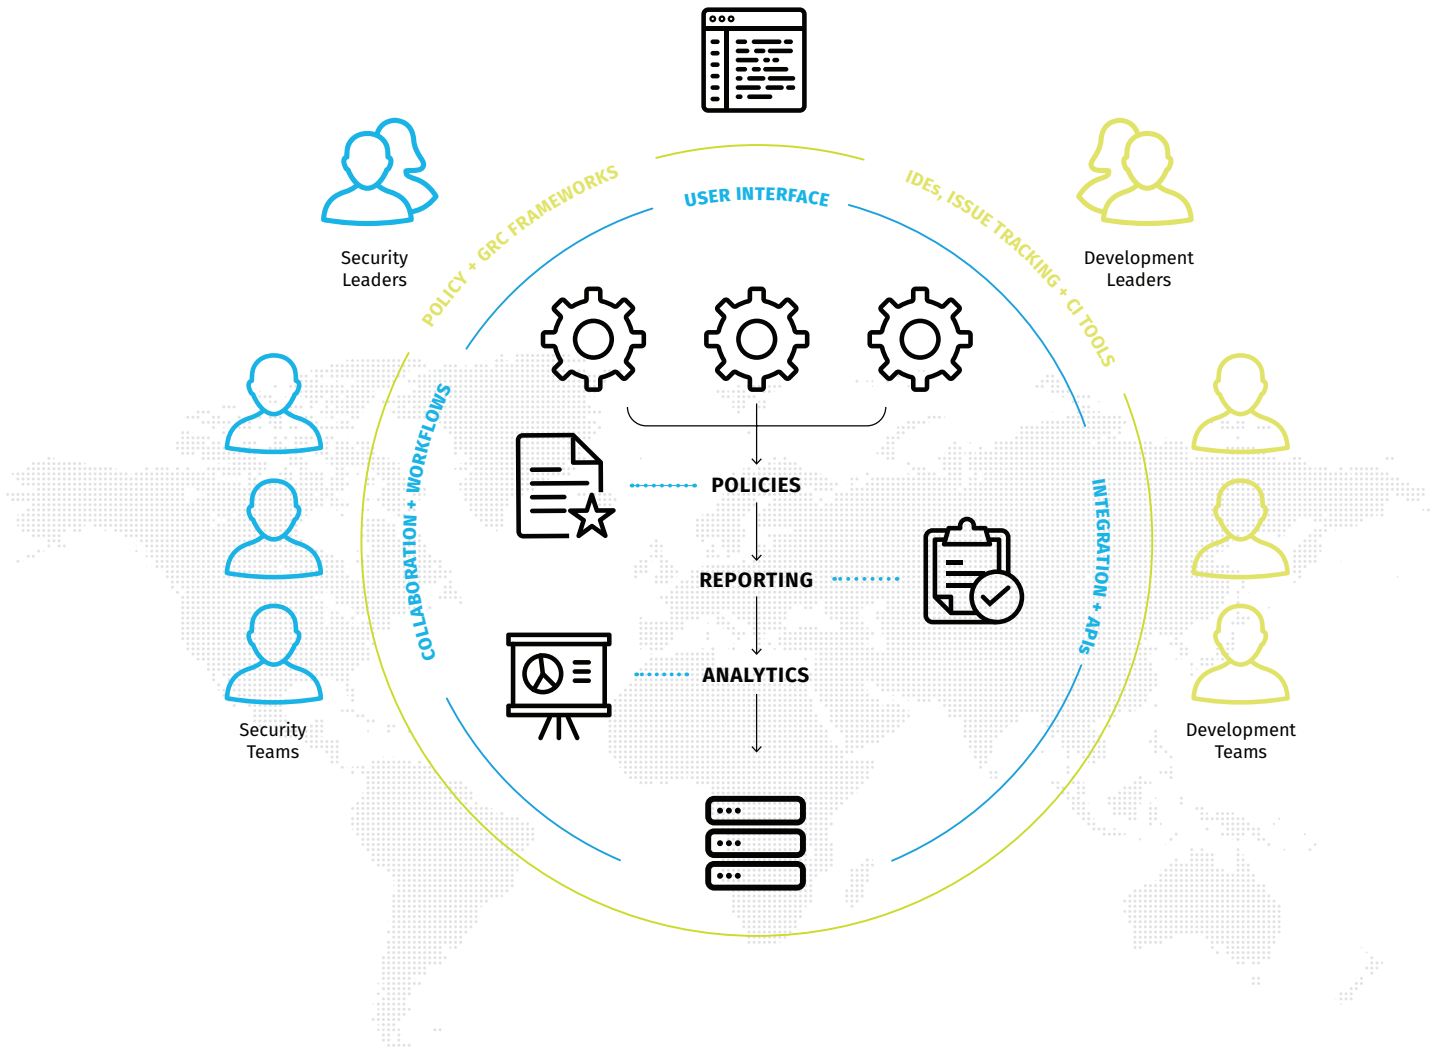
Security Leaders

POLICY + GRC FRAMEWORKS

USER INTERFACE

IDEs, ISSUE TRACKING + CI TOOLS

Development Leaders

COLLABORATION + WORKFLOWS

POLICIES

REPORTING

ANALYTICS

INTEGRATION + APIs

Security Teams

Development Teams